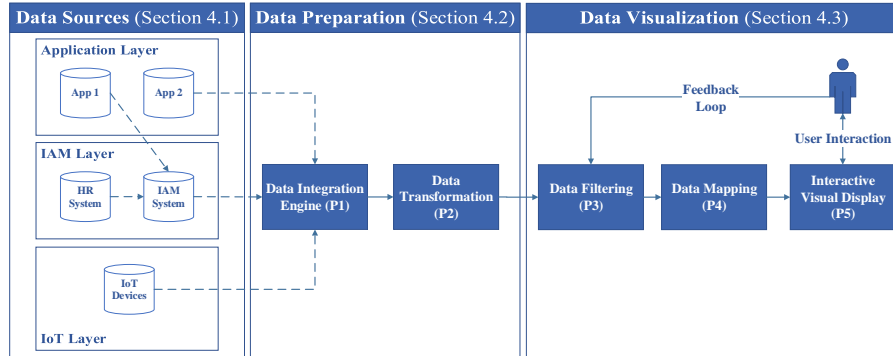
Data Sources (Section 4.1)

Application Layer

App 1

App 2

IAM Layer

HR System

IAM System

IoT Devices

IoT Layer

Data Preparation (Section 4.2)

Data Integration Engine (P1)

Data Transformation (P2)

Data Visualization (Section 4.3)

Feedback Loop

User Interaction

Data Filtering (P3)

Data Mapping (P4)

Interactive Visual Display (P5)